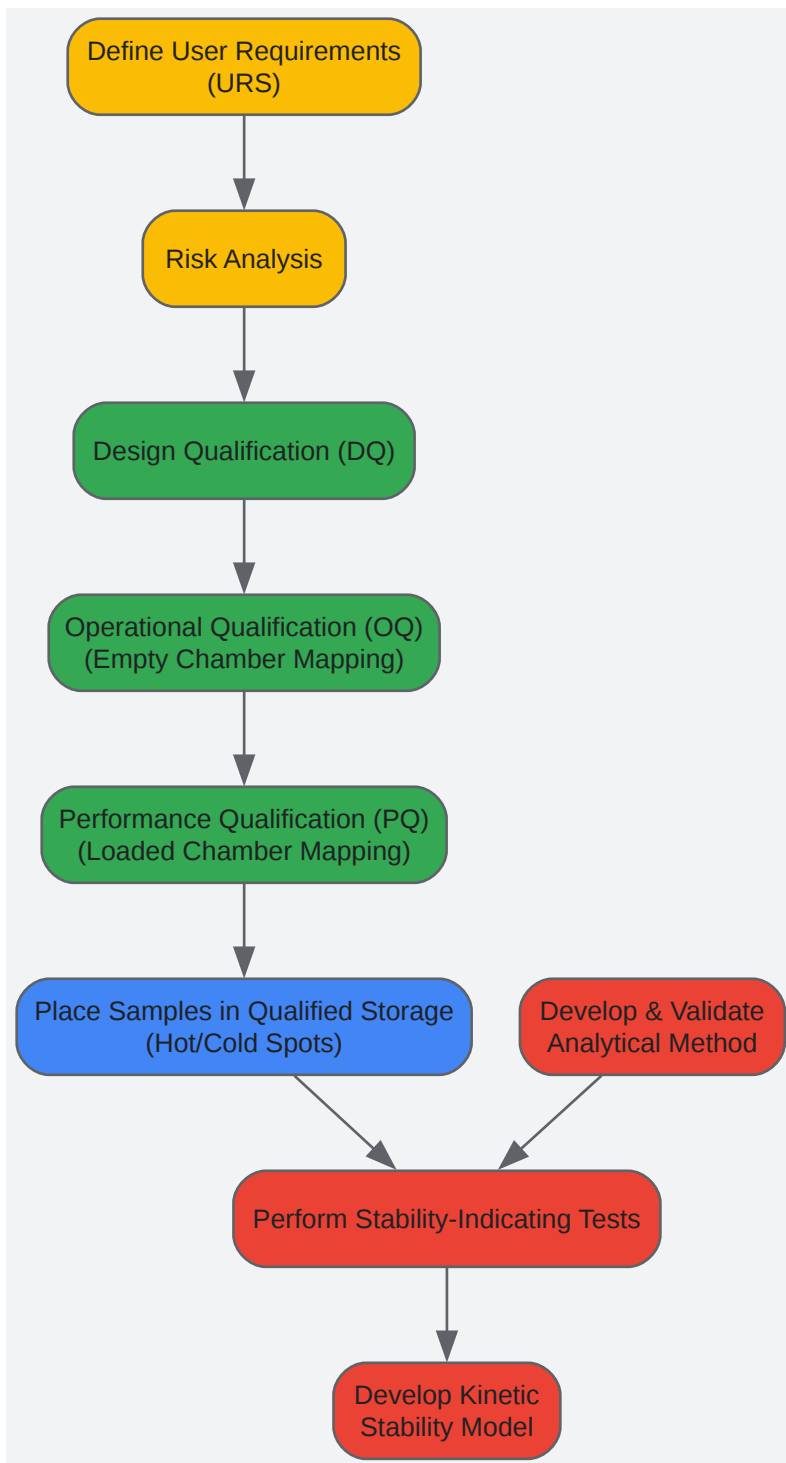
Define User Requirements (URS)

Risk Analysis

Design Qualification (DQ)

Operational Qualification (OQ) (Empty Chamber Mapping)

Performance Qualification (PQ) (Loaded Chamber Mapping)

Place Samples in Qualified Storage (Hot/Cold Spots)

Develop & Validate Analytical Method

Perform Stability-Indicating Tests

Develop Kinetic Stability Model